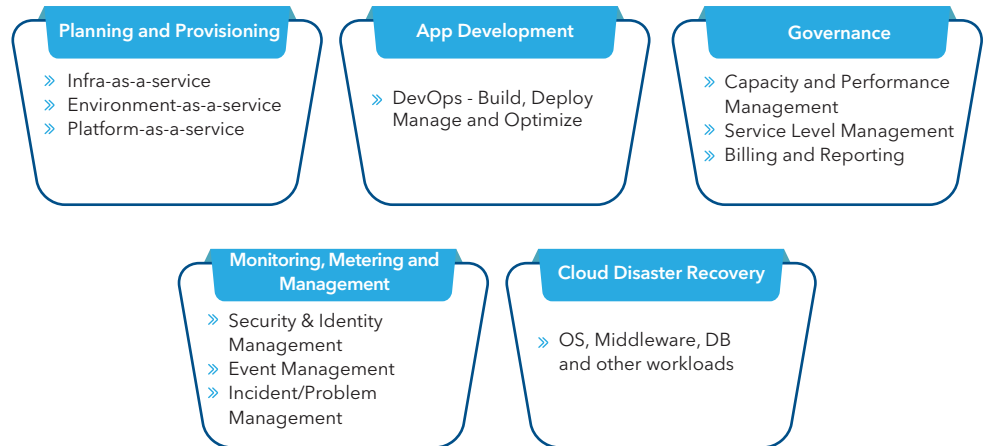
Planning and Provisioning

» Infra-as-a-service
» Environment-as-a-service
» Platform-as-a-service

App Development

» DevOps - Build, Deploy Manage and Optimize

Governance

» Capacity and Performance Management
» Service Level Management
» Billing and Reporting

Monitoring, Metering and Management

» Security & Identity Management
» Event Management
» Incident/Problem Management

Cloud Disaster Recovery

» OS, Middleware, DB and other workloads